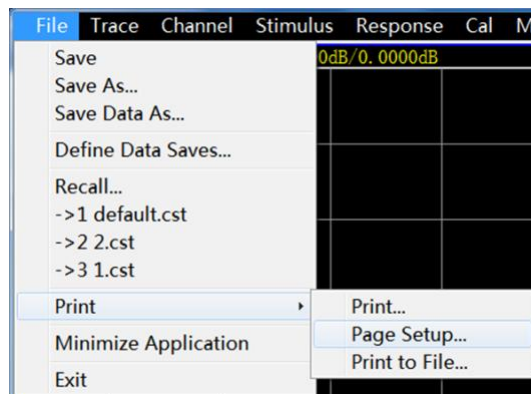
File Trace Channel Stimulus Response Cal M

Save
Save As...
Save Data As...

Define Data Saves...

Recall...
->1 default.cst
->2 2.cst
->3 1.cst

Print

Minimize Application

Exit

Print...
Page Setup...
Print to File...

0dB/0.0000dB